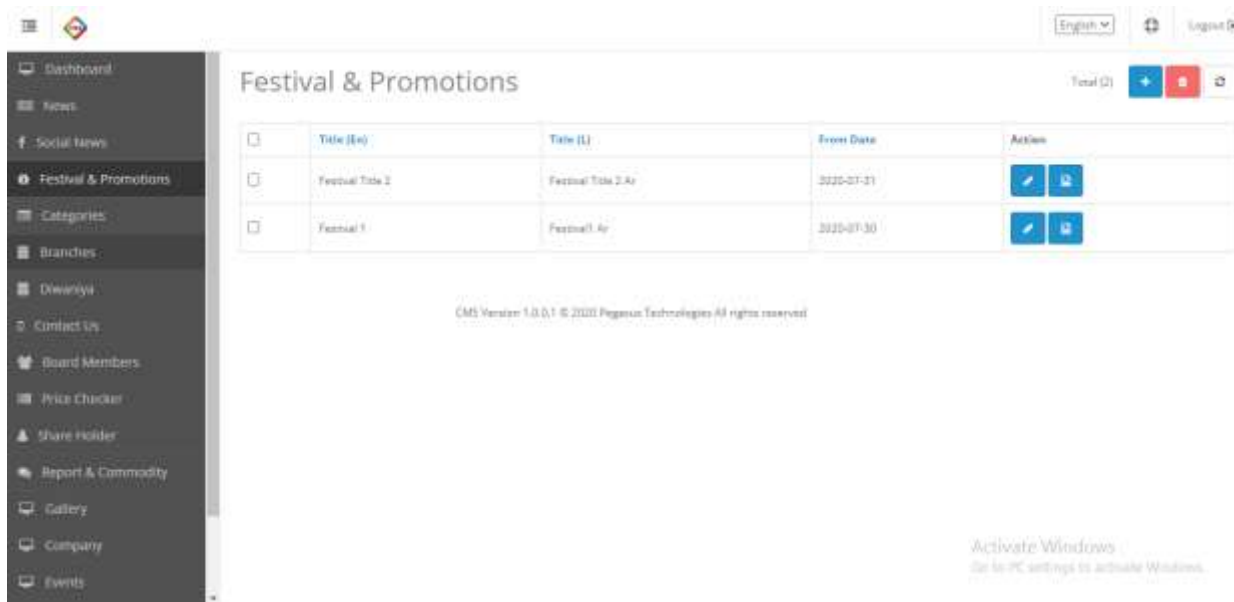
English
Logout

Dashboard
News
Social News
Festival & Promotions
Categories
Branches
Diwaniya
Contact Us
Board Members
Price Checker
Share Holder
Report & Commodity
Gallery
Company
Events

Festival & Promotions

Total (2)

| | Title (En) | Title (L) | From Date | Action |
|---|---|---|---|---|
| | Festival Title 2 | Festival Title 2 Ar | 2020-07-31 | |
| | Festival 1 | Festival1 Ar | 2020-07-30 | |

CMS Version 1.0.0.1 © 2020 Pegasus Technologies All rights reserved

Activate Windows
Go to PC settings to activate Windows.